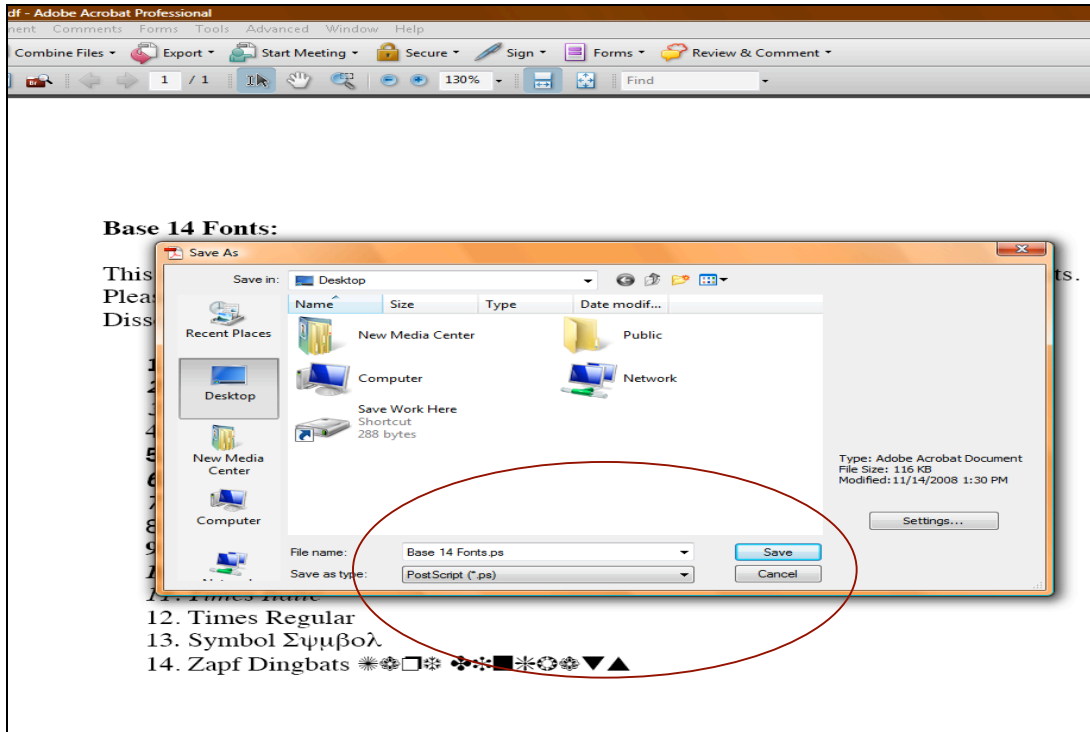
df - Adobe Acrobat Professional
nent Comments Forms Tools Advanced Window Help
Combine Files ▾ Export ▾ Start Meeting ▾ Secure ▾ Sign ▾ Forms ▾ Review & Comment ▾
1 / 1 130% ▾ Find

Base 14 Fonts:

This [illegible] ts.
Pleas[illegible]
Diss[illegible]

Save As
Save in: Desktop
Name Size Type Date modif...
New Media Center
Public
Computer
Network
Save Work Here
Shortcut
288 bytes
Recent Places
Desktop
New Media Center
Computer
Type: Adobe Acrobat Document
File Size: 116 KB
Modified: 11/14/2008 1:30 PM
Settings...
File name: Base 14 Fonts.ps
Save as type: PostScript (*.ps)
Save
Cancel

11. Times Italic
12. Times Regular
13. Symbol Σψμβολ
14. Zapf Dingbats ✺❁❐❆ ✤✻■✻❂❁▼▲